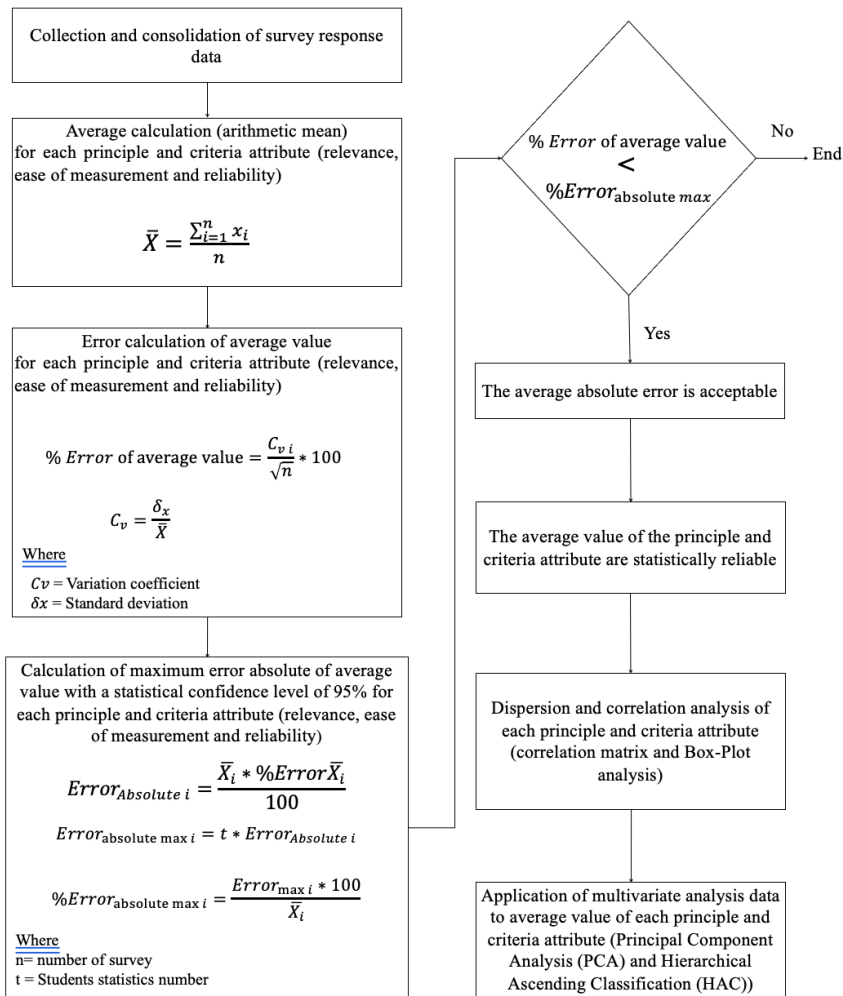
Collection and consolidation of survey response data

Average calculation (arithmetic mean) for each principle and criteria attribute (relevance, ease of measurement and reliability)

$\bar{X} = \frac{\sum_{i=1}^{n} x_i}{n}$

Error calculation of average value for each principle and criteria attribute (relevance, ease of measurement and reliability)

$\%\ Error$ of average value $= \frac{C_{v\,i}}{\sqrt{n}} * 100$

$C_v = \frac{\delta_x}{\bar{X}}$

Where
$Cv$ = Variation coefficient
$\delta x$ = Standard deviation

Calculation of maximum error absolute of average value with a statistical confidence level of 95% for each principle and criteria attribute (relevance, ease of measurement and reliability)

$Error_{Absolute\ i} = \frac{\bar{X}_i * \%Error\bar{X}_i}{100}$

$Error_{\text{absolute max}\ i} = t * Error_{Absolute\ i}$

$\%Error_{\text{absolute max}\ i} = \frac{Error_{\max i} * 100}{\bar{X}_i}$

Where
n= number of survey
t = Students statistics number

$\%\ Error$ of average value $<$ $\%Error_{\text{absolute}\ max}$

No

End

Yes

The average absolute error is acceptable

The average value of the principle and criteria attribute are statistically reliable

Dispersion and correlation analysis of each principle and criteria attribute (correlation matrix and Box-Plot analysis)

Application of multivariate analysis data to average value of each principle and criteria attribute (Principal Component Analysis (PCA) and Hierarchical Ascending Classification (HAC))